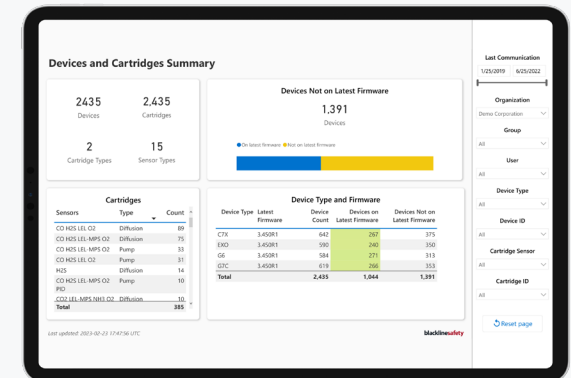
Devices and Cartridges Summary

2435
Devices

2,435
Cartridges

2
Cartridge Types

15
Sensor Types

Devices Not on Latest Firmware

1,391
Devices

On latest firmware  Not on latest firmware

Cartridges

| Sensors | Type | Count |
|---|---|---|
| CO H2S LEL O2 | Diffusion | 89 |
| CO H2S LEL-MPS O2 | Diffusion | 75 |
| CO H2S LEL-MPS O2 | Pump | 33 |
| CO H2S LEL O2 | Pump | 31 |
| H2S | Diffusion | 14 |
| CO H2S LEL-MPS O2 PID | Pump | 10 |
| CO2 LEL-MPS NH3 O2 | Diffusion | 10 |
| Total | | 385 |

Device Type and Firmware

| Device Type | Latest Firmware | Device Count | Devices on Latest Firmware | Devices Not on Latest Firmware |
|---|---|---|---|---|
| G7X | 3.450R1 | 642 | 267 | 375 |
| EXO | 3.450R1 | 590 | 240 | 350 |
| G6 | 3.450R1 | 584 | 271 | 313 |
| G7C | 3.450R1 | 619 | 266 | 353 |
| Total | | 2,435 | 1,044 | 1,391 |

Last updated: 2023-02-23 17:47:56 UTC

blacklinesafety

Last Communication
1/25/2019
6/25/2022

Organization
Demo Corporation

Group
All

User
All

Device Type
All

Device ID
All

Cartridge Sensor
All

Cartridge ID
All

Reset page